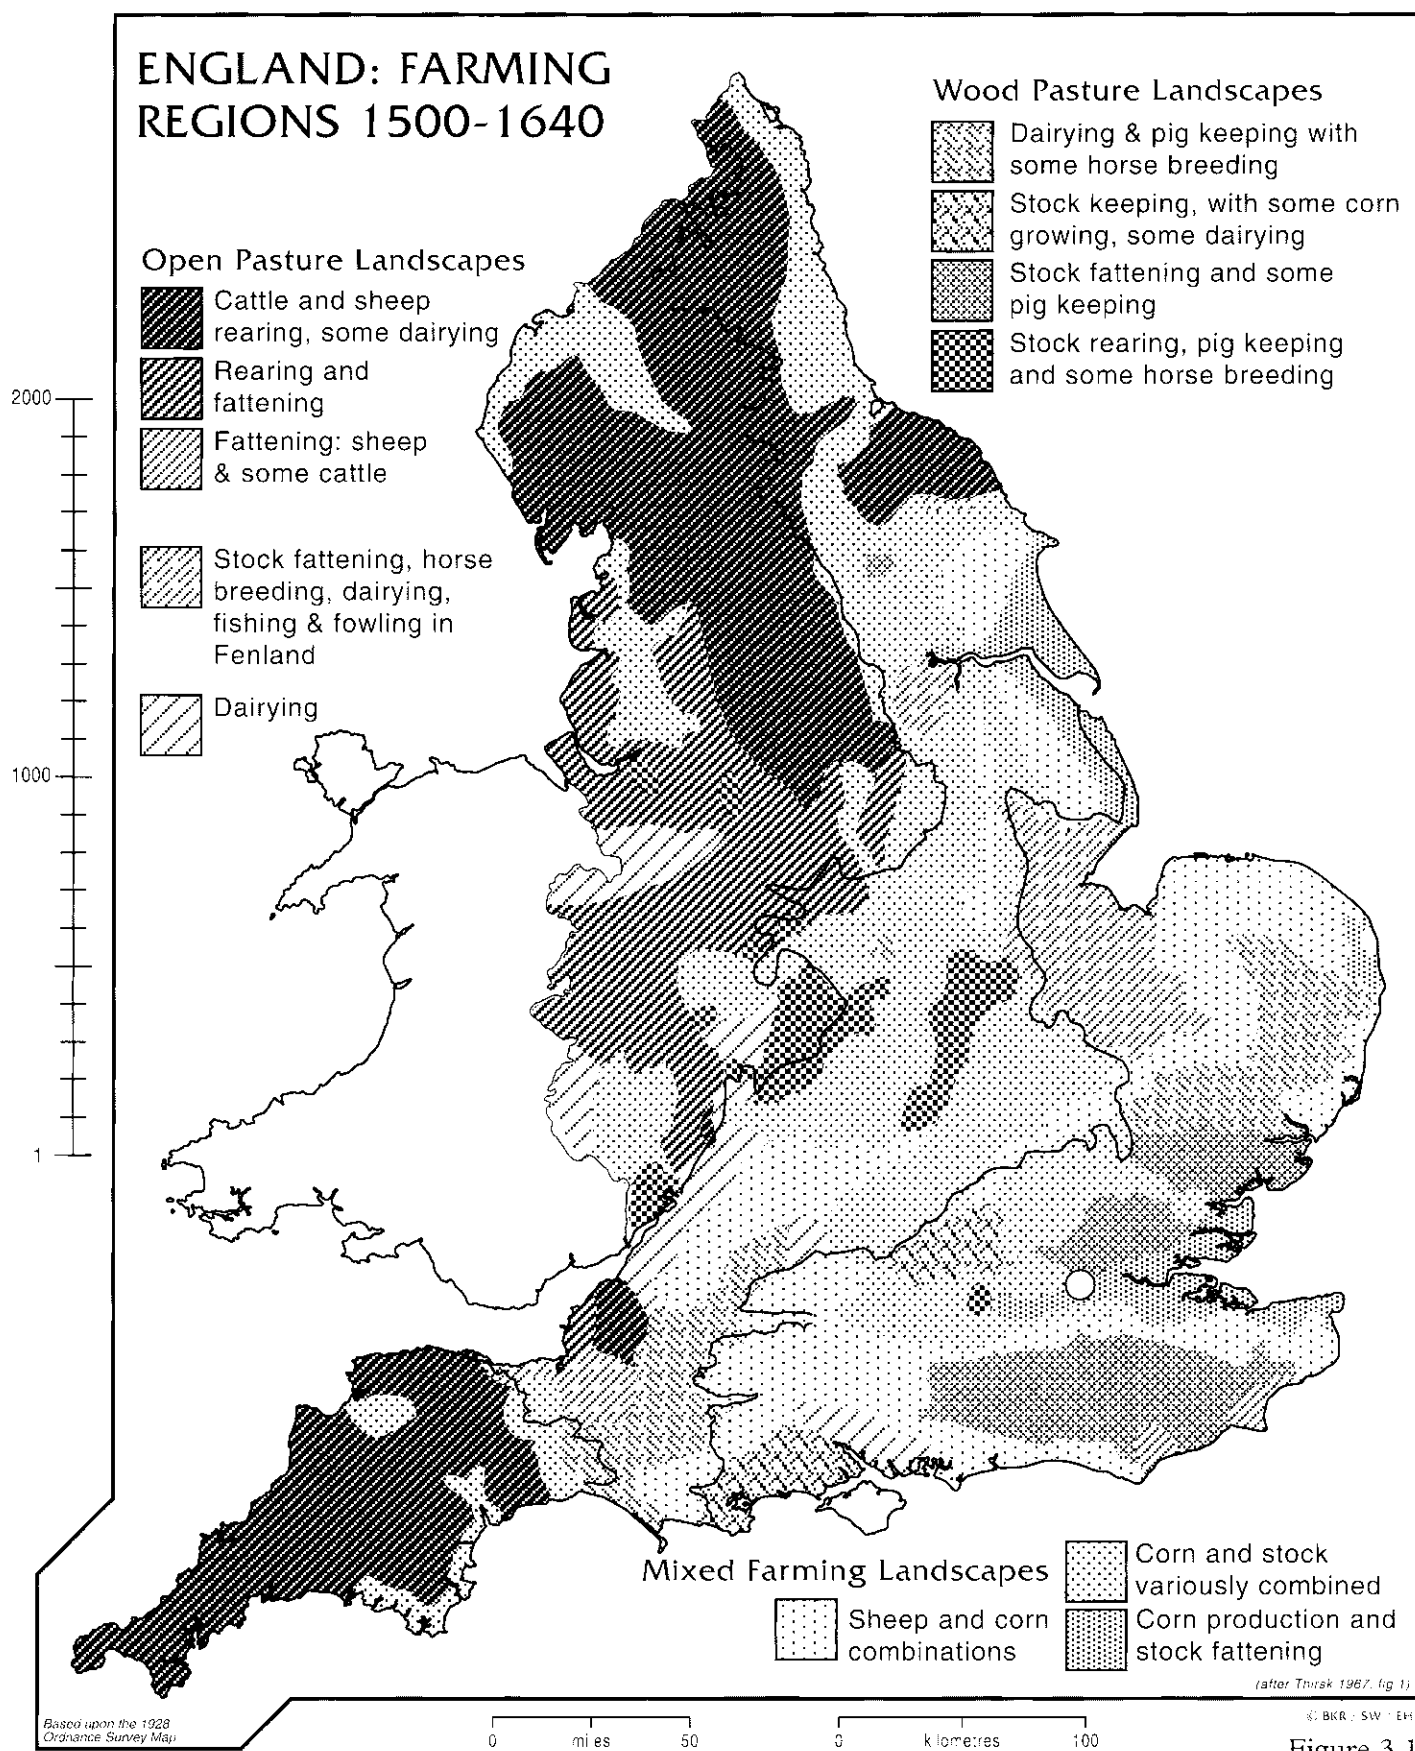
ENGLAND: FARMING REGIONS 1500-1640

Wood Pasture Landscapes
Dairying & pig keeping with some horse breeding
Stock keeping, with some corn growing, some dairying
Stock fattening and some pig keeping
Stock rearing, pig keeping and some horse breeding

Open Pasture Landscapes
Cattle and sheep rearing, some dairying
Rearing and fattening
Fattening: sheep & some cattle

Stock fattening, horse breeding, dairying, fishing & fowling in Fenland

Dairying

2000
1000
1

Mixed Farming Landscapes
Corn and stock variously combined
Sheep and corn combinations
Corn production and stock fattening

(after Thirsk 1967, fig 1)

Based upon the 1928 Ordnance Survey Map

0 miles 50
0 kilometres 100

© BKR : SW : EH

Figure 3.1